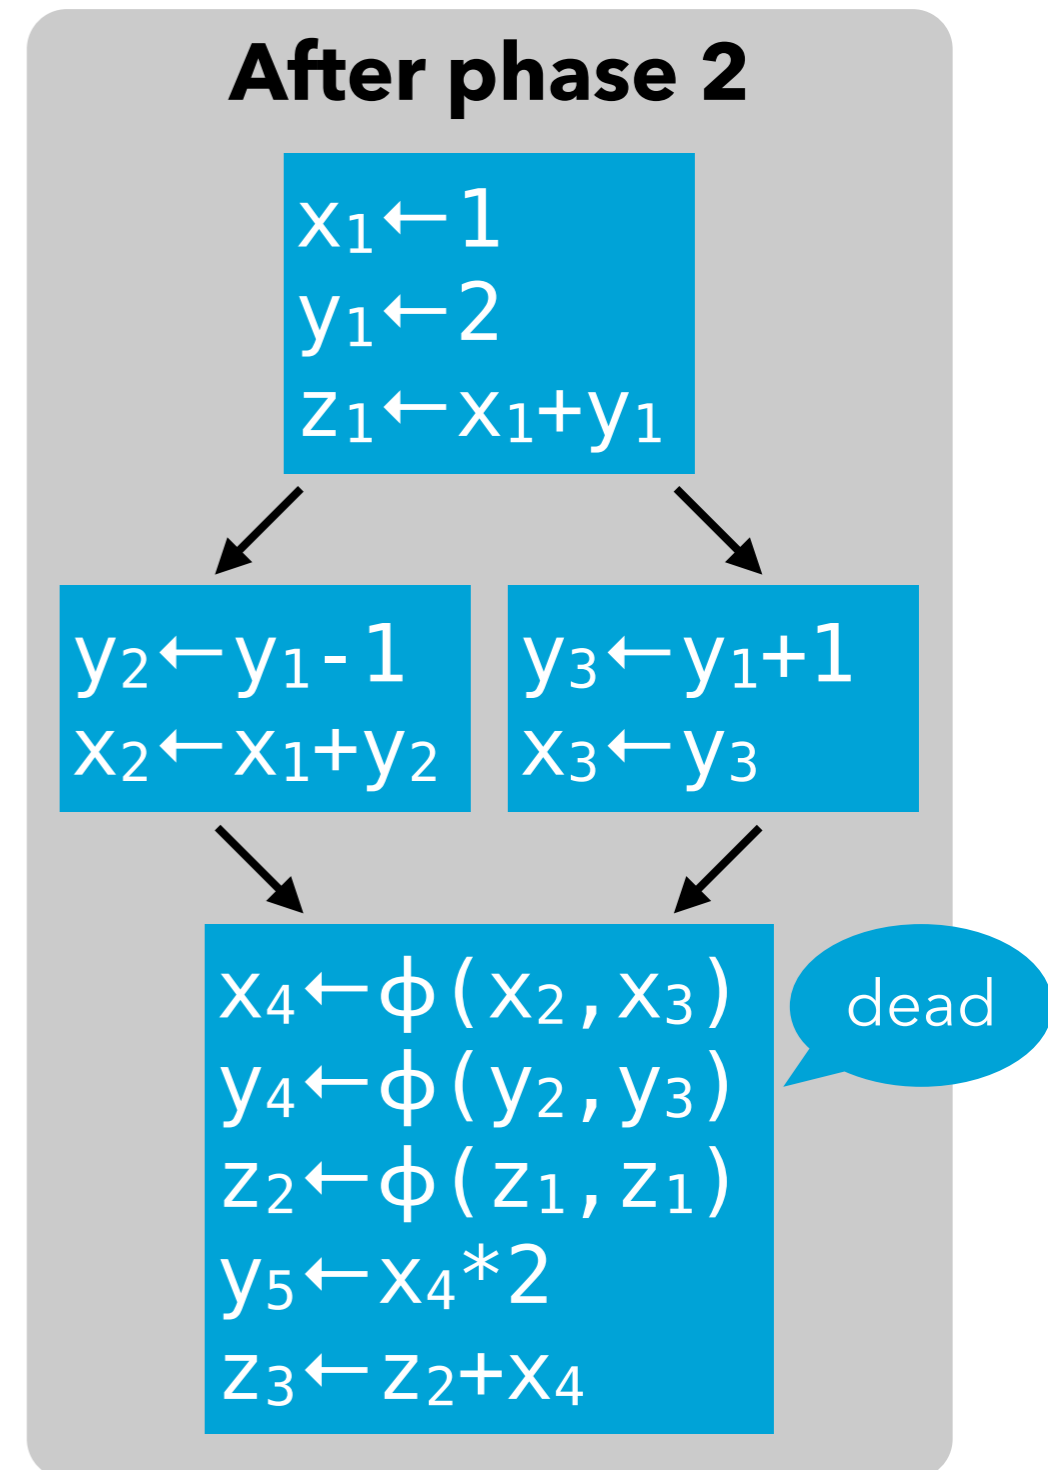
After phase 2

$x_1 \leftarrow 1$
$y_1 \leftarrow 2$
$z_1 \leftarrow x_1 + y_1$

$y_2 \leftarrow y_1 - 1$
$x_2 \leftarrow x_1 + y_2$

$y_3 \leftarrow y_1 + 1$
$x_3 \leftarrow y_3$

$x_4 \leftarrow \phi(x_2, x_3)$
$y_4 \leftarrow \phi(y_2, y_3)$
$z_2 \leftarrow \phi(z_1, z_1)$
$y_5 \leftarrow x_4 * 2$
$z_3 \leftarrow z_2 + x_4$

dead